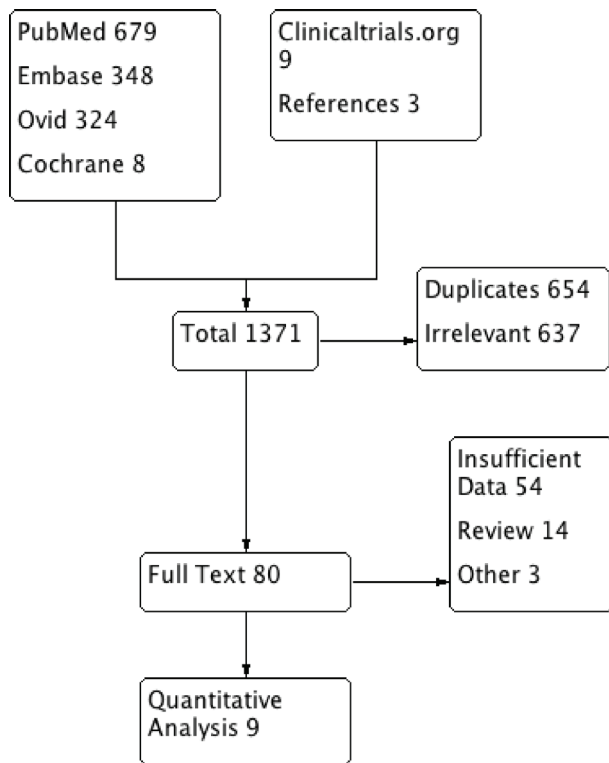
PubMed 679

Embase 348

Ovid 324

Cochrane 8

Clinicaltrials.org 9

References 3

Total 1371

Duplicates 654

Irrelevant 637

Insufficient Data 54

Review 14

Other 3

Full Text 80

Quantitative Analysis 9